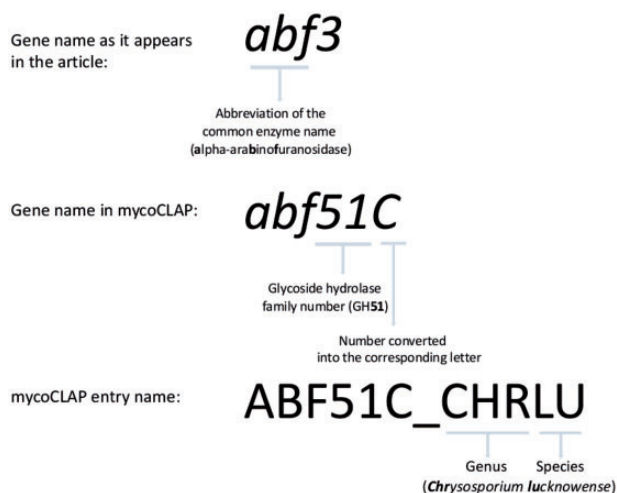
Gene name as it appears in the article:

abf3

Abbreviation of the common enzyme name (alpha-arabinofuranosidase)

Gene name in mycoCLAP:

abf51C

Glycoside hydrolase family number (GH51)

Number converted into the corresponding letter

mycoCLAP entry name:

ABF51C_CHRLU

Genus Species (Chrysosporium lucknowense)